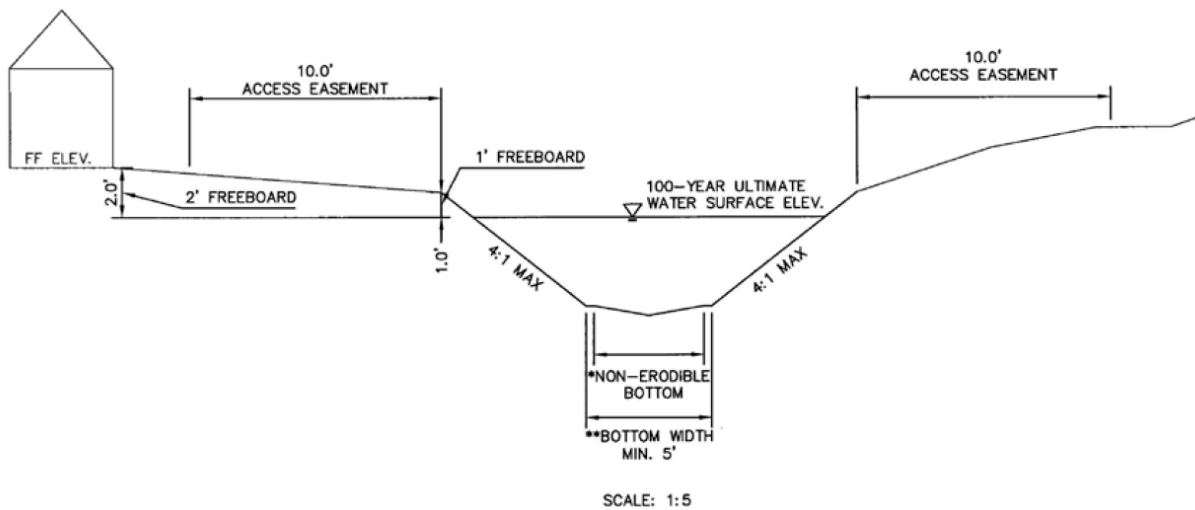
10.0'
ACCESS EASEMENT

10.0'
ACCESS EASEMENT

FF ELEV.

1' FREEBOARD

2.0'

2' FREEBOARD

100-YEAR ULTIMATE
WATER SURFACE ELEV.

1.0'

4:1 MAX

4:1 MAX

*NON-ERODIBLE
BOTTOM

**BOTTOM WIDTH
MIN. 5'

SCALE: 1:5